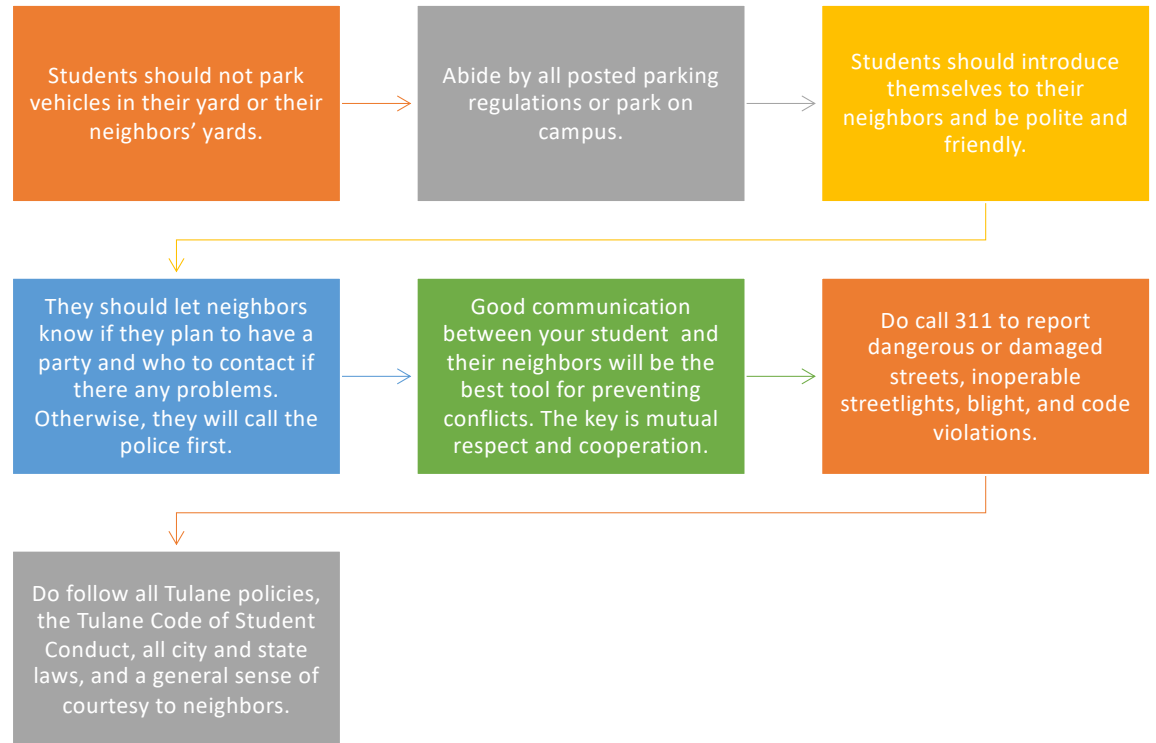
Students should not park vehicles in their yard or their neighbors' yards.

Abide by all posted parking regulations or park on campus.

Students should introduce themselves to their neighbors and be polite and friendly.

They should let neighbors know if they plan to have a party and who to contact if there any problems. Otherwise, they will call the police first.

Good communication between your student and their neighbors will be the best tool for preventing conflicts. The key is mutual respect and cooperation.

Do call 311 to report dangerous or damaged streets, inoperable streetlights, blight, and code violations.

Do follow all Tulane policies, the Tulane Code of Student Conduct, all city and state laws, and a general sense of courtesy to neighbors.